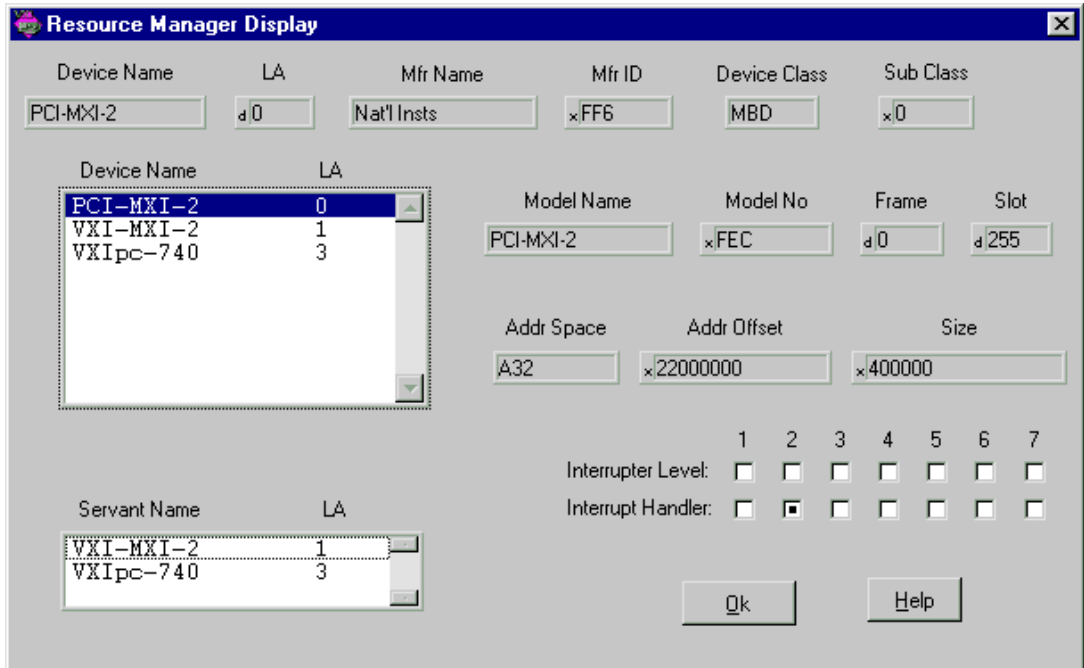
Resource Manager Display

| Device Name | LA | Mfr Name | Mfr ID | Device Class | Sub Class |
|---|---|---|---|---|---|
| PCI-MXI-2 | d 0 | Nat'l Insts | x FF6 | MBD | x 0 |

| Device Name | LA |
|---|---|
| PCI-MXI-2 | 0 |
| VXI-MXI-2 | 1 |
| VXIpc-740 | 3 |

| Model Name | Model No | Frame | Slot |
|---|---|---|---|
| PCI-MXI-2 | x FEC | d 0 | d 255 |

| Addr Space | Addr Offset | Size |
|---|---|---|
| A32 | x 22000000 | x 400000 |

1 2 3 4 5 6 7
Interrupter Level:
Interrupt Handler:

| Servant Name | LA |
|---|---|
| VXI-MXI-2 | 1 |
| VXIpc-740 | 3 |

Ok
Help